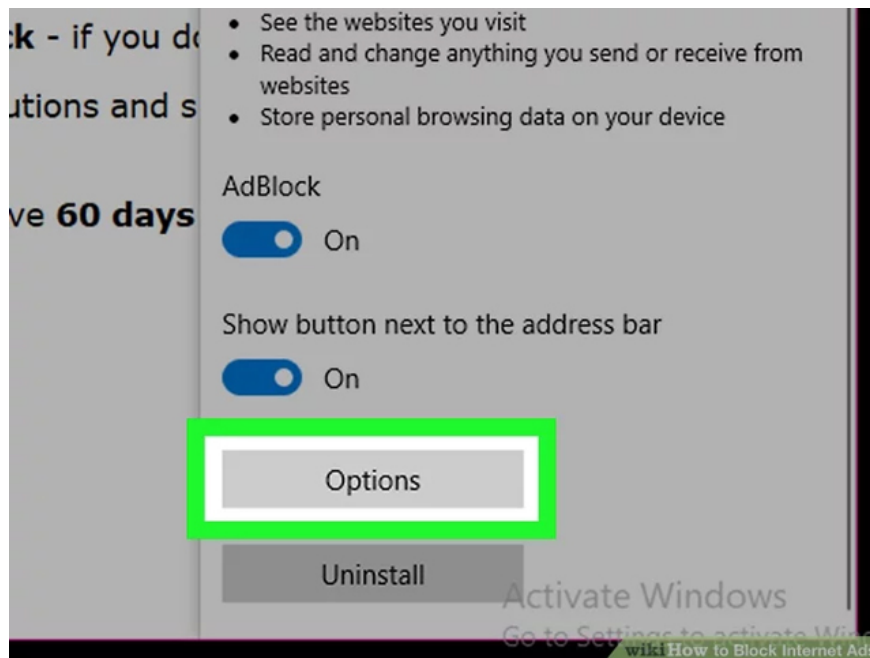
ck - if you d
utions and s
ve 60 days

• See the websites you visit
• Read and change anything you send or receive from websites
• Store personal browsing data on your device

AdBlock

On

Show button next to the address bar

On

Options

Uninstall

Activate Windows
Go to Settings to activate Win

wiki How to Block Internet Ad